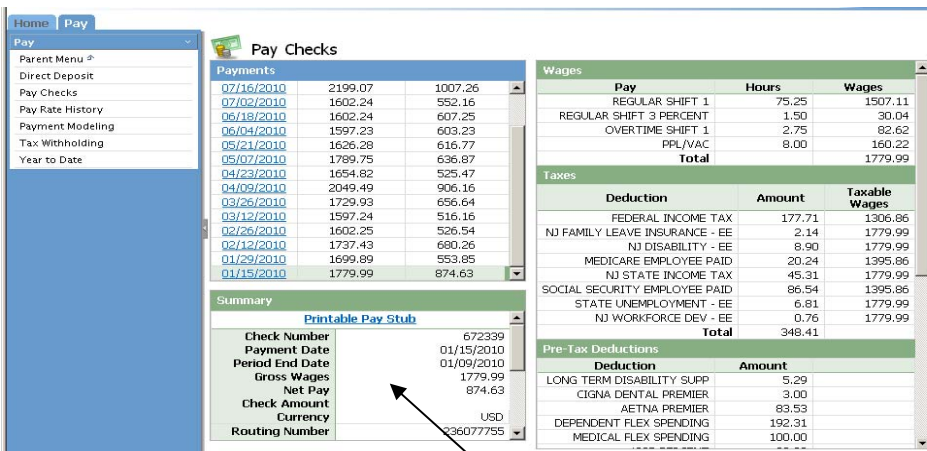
Home Pay

Pay

Parent Menu
Direct Deposit
Pay Checks
Pay Rate History
Payment Modeling
Tax Withholding
Year to Date

Pay Checks

Payments

| | | |
|---|---|---|
| 07/16/2010 | 2199.07 | 1007.26 |
| 07/02/2010 | 1602.24 | 552.16 |
| 06/18/2010 | 1602.24 | 607.25 |
| 06/04/2010 | 1597.23 | 603.23 |
| 05/21/2010 | 1626.28 | 616.77 |
| 05/07/2010 | 1789.75 | 636.87 |
| 04/23/2010 | 1654.82 | 525.47 |
| 04/09/2010 | 2049.49 | 906.16 |
| 03/26/2010 | 1729.93 | 656.64 |
| 03/12/2010 | 1597.24 | 516.16 |
| 02/26/2010 | 1602.25 | 526.54 |
| 02/12/2010 | 1737.43 | 680.26 |
| 01/29/2010 | 1699.89 | 553.85 |
| 01/15/2010 | 1779.99 | 874.63 |

Summary

Printable Pay Stub

| | |
|---|---|
| Check Number | 672339 |
| Payment Date | 01/15/2010 |
| Period End Date | 01/09/2010 |
| Gross Wages | 1779.99 |
| Net Pay | 874.63 |
| Check Amount | |
| Currency | USD |
| Routing Number | 236077755 |

Wages

| Pay | Hours | Wages |
|---|---|---|
| REGULAR SHIFT 1 | 75.25 | 1507.11 |
| REGULAR SHIFT 3 PERCENT | 1.50 | 30.04 |
| OVERTIME SHIFT 1 | 2.75 | 82.62 |
| PPL/VAC | 8.00 | 160.22 |
| Total | | 1779.99 |

Taxes

| Deduction | Amount | Taxable Wages |
|---|---|---|
| FEDERAL INCOME TAX | 177.71 | 1306.86 |
| NJ FAMILY LEAVE INSURANCE - EE | 2.14 | 1779.99 |
| NJ DISABILITY - EE | 8.90 | 1779.99 |
| MEDICARE EMPLOYEE PAID | 20.24 | 1395.86 |
| NJ STATE INCOME TAX | 45.31 | 1779.99 |
| SOCIAL SECURITY EMPLOYEE PAID | 86.54 | 1395.86 |
| STATE UNEMPLOYMENT - EE | 6.81 | 1779.99 |
| NJ WORKFORCE DEV - EE | 0.76 | 1779.99 |
| Total | 348.41 | |

Pre-Tax Deductions

| Deduction | Amount |
|---|---|
| LONG TERM DISABILITY SUPP | 5.29 |
| CIGNA DENTAL PREMIER | 3.00 |
| AETNA PREMIER | 83.53 |
| DEPENDENT FLEX SPENDING | 192.31 |
| MEDICAL FLEX SPENDING | 100.00 |